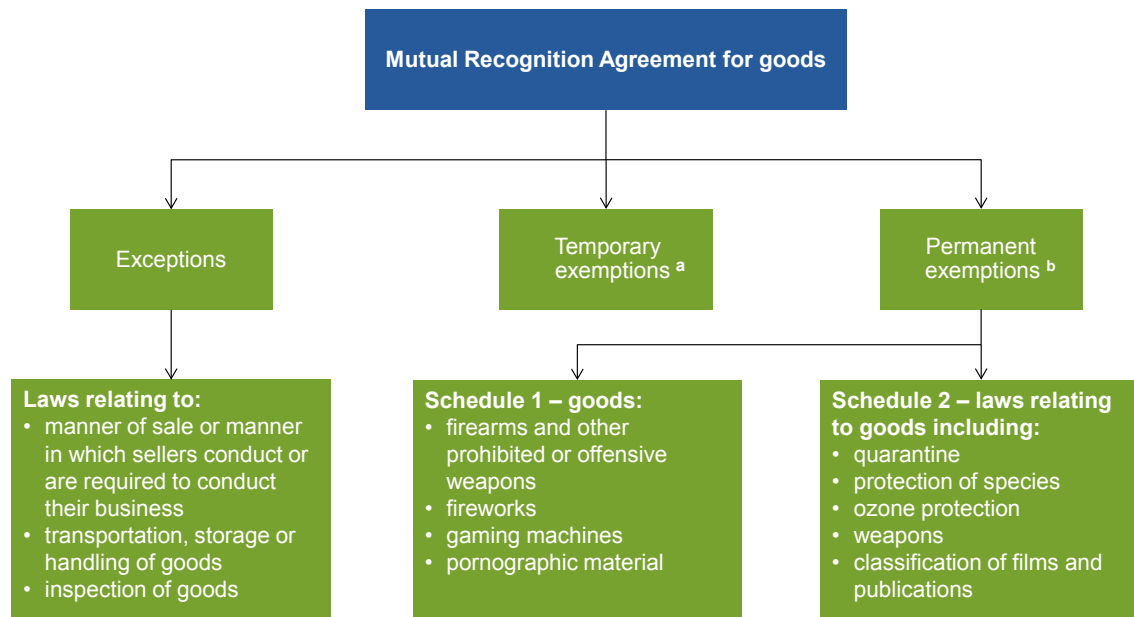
Mutual Recognition Agreement for goods

Exceptions

Temporary exemptions $^{a}$

Permanent exemptions $^{b}$

Laws relating to:
• manner of sale or manner in which sellers conduct or are required to conduct their business
• transportation, storage or handling of goods
• inspection of goods

Schedule 1 – goods:
• firearms and other prohibited or offensive weapons
• fireworks
• gaming machines
• pornographic material

Schedule 2 – laws relating to goods including:
• quarantine
• protection of species
• ozone protection
• weapons
• classification of films and publications